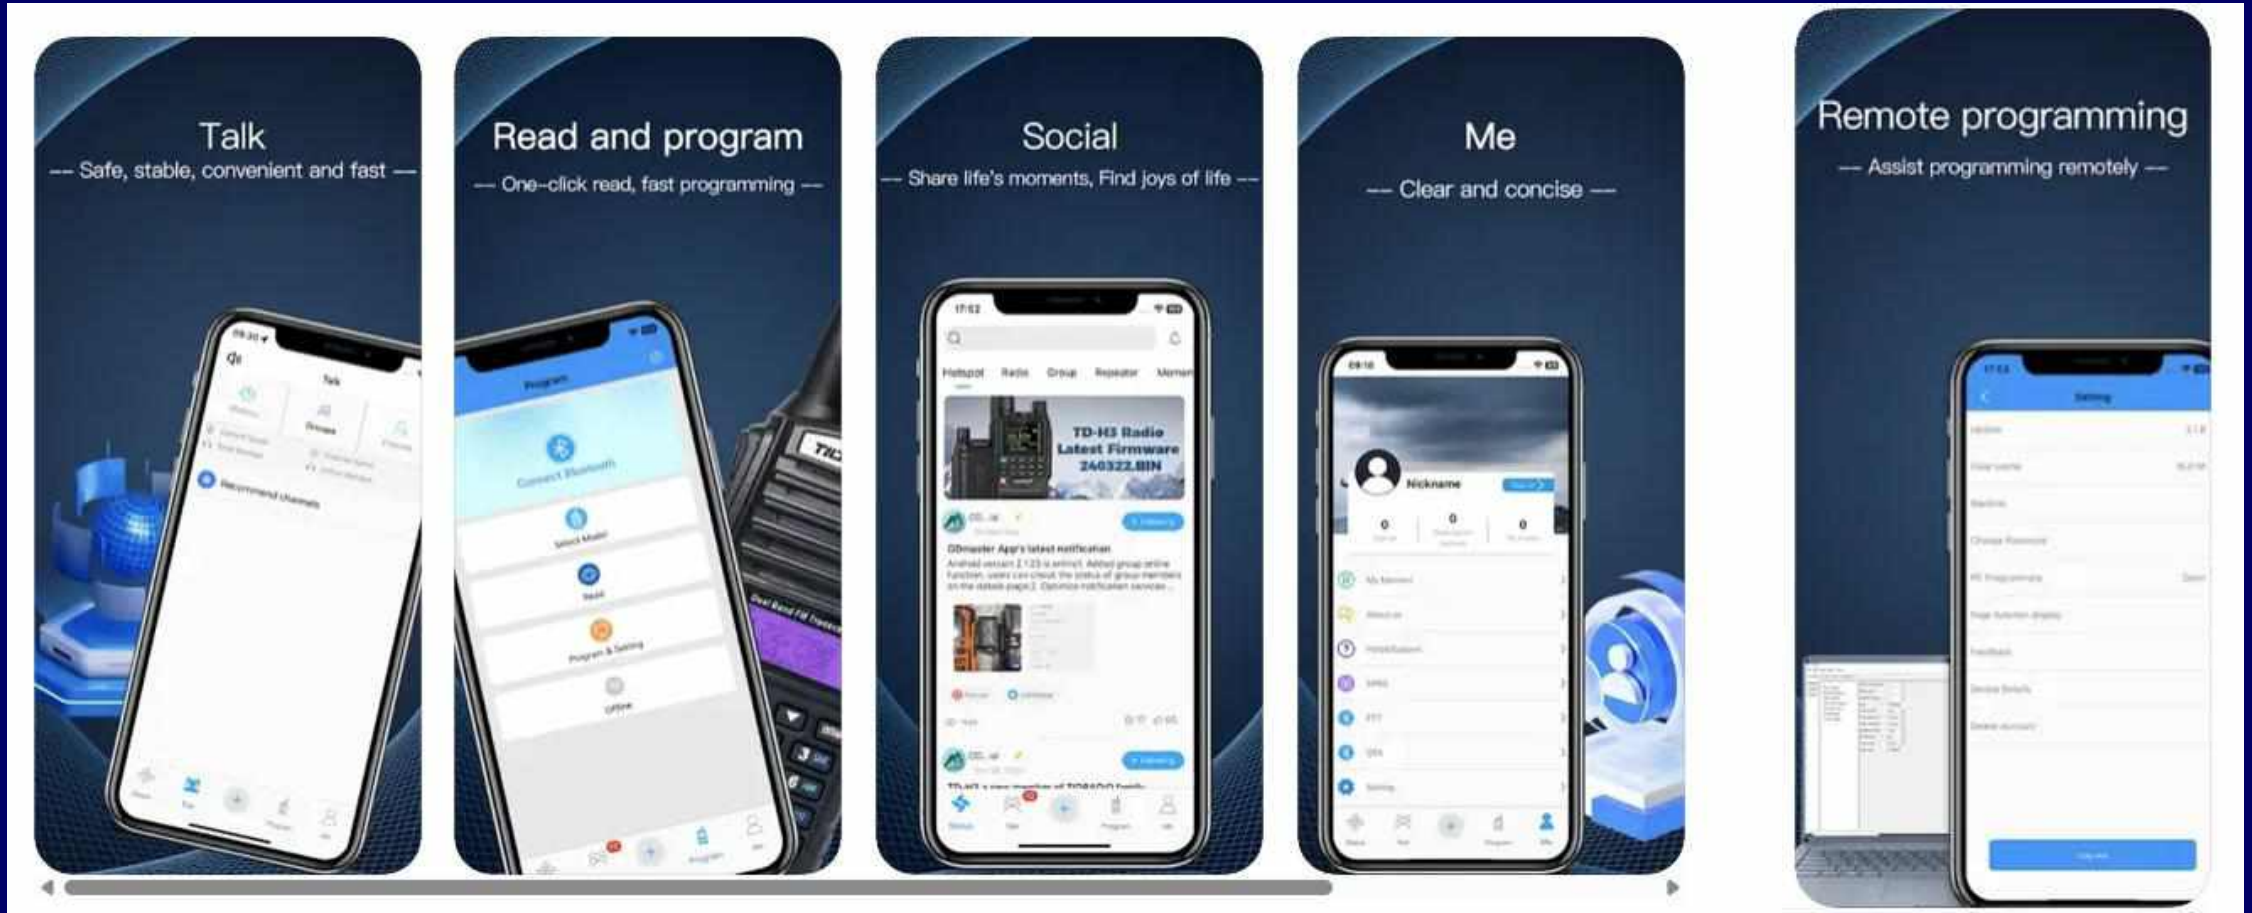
Talk
— Safe, stable, convenient and fast —

Talk
Groups
Recommend channels

Read and program
— One-click read, fast programming —

Program
Connect Bluetooth
Select Model
Read
Program & Setting
Offline

Social
— Share life's moments, Find joys of life —

17:52
Hotspot Radio Group Repeater Memo
TD-H3 Radio Latest Firmware 240322.BIN
GDmaster App's latest notification

Me
— Clear and concise —

Nickname
0 0 0

Remote programming
— Assist programming remotely —

Setting